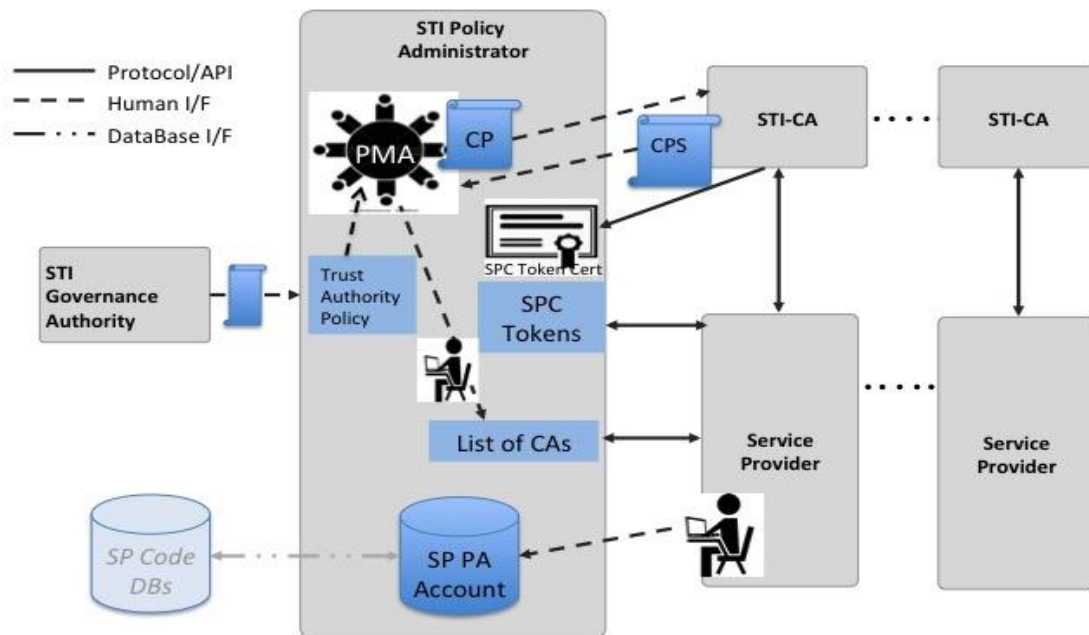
Protocol/API
Human I/F
DataBase I/F

STI Policy Administrator

PMA

CP

CPS

STI-CA

STI-CA

SPC Token Cert

STI Governance Authority

Trust Authority Policy

SPC Tokens

List of CAs

Service Provider

Service Provider

SP Code DBs

SP PA Account